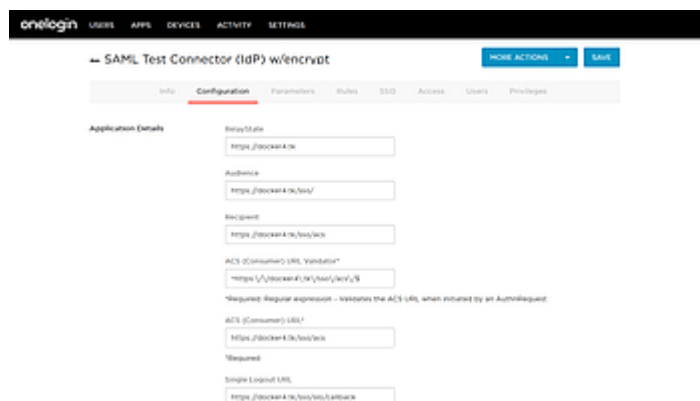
onelogin USERS APPS DEVICES ACTIVITY SETTINGS

← SAML Test Connector (IdP) w/encrypt

MORE ACTIONS SAVE

Info Configuration Parameters Rules SSO Access Users Privileges

Application Details

RelayState
https://docker4.tk

Audience
https://docker4.tk/sso/

Recipient
https://docker4.tk/sso/acs

ACS (Consumer) URL Validator*
^https:\/\/docker4\.tk\/sso\/acs\/$

*Required. Regular expression - Validates the ACS URL when initiated by an AuthnRequest

ACS (Consumer) URL*
https://docker4.tk/sso/acs

*Required.

Single Logout URL
https://docker4.tk/sso/sso/callback